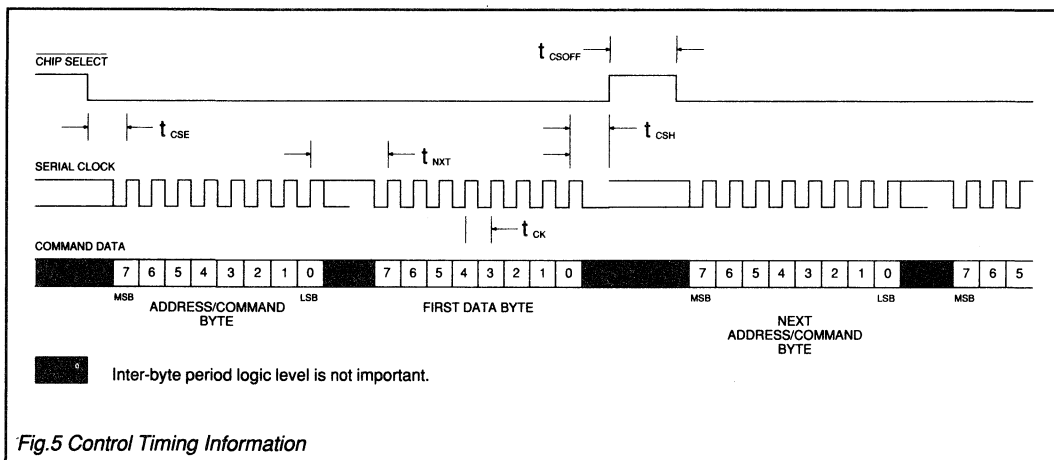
$t_{CSOFF}$

$\overline{\text{CHIP SELECT}}$

$t_{CSE}$

$t_{NXT}$

$t_{CSH}$

SERIAL CLOCK

$t_{CK}$

COMMAND DATA

7 6 5 4 3 2 1 0 7 6 5 4 3 2 1 0 7 6 5 4 3 2 1 0 7 6 5

MSB ADDRESS/COMMAND BYTE LSB

FIRST DATA BYTE

MSB NEXT ADDRESS/COMMAND BYTE LSB

MSB

Inter-byte period logic level is not important.

Fig.5 Control Timing Information